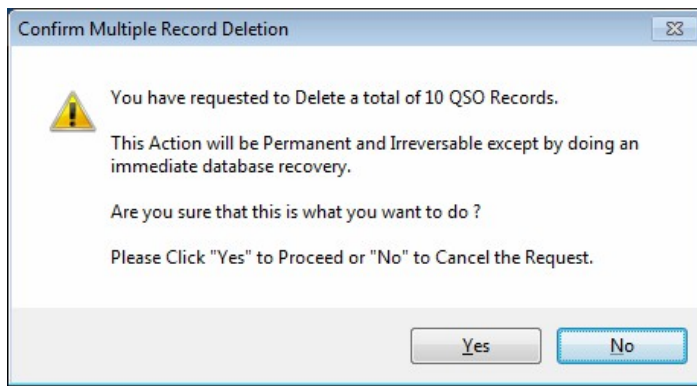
Confirm Multiple Record Deletion

You have requested to Delete a total of 10 QSO Records.

This Action will be Permanent and Irreversable except by doing an immediate database recovery.

Are you sure that this is what you want to do ?

Please Click "Yes" to Proceed or "No" to Cancel the Request.

Yes

No